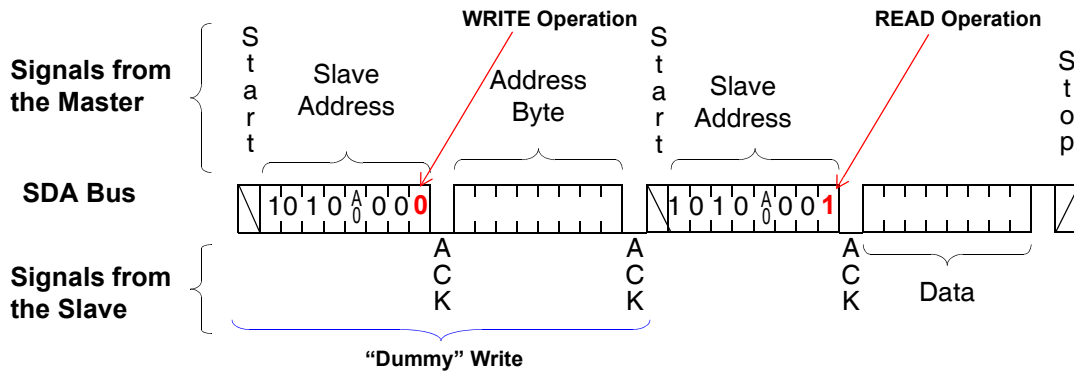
WRITE Operation

READ Operation

Signals from the Master

Start

Slave Address

Address Byte

Start

Slave Address

Stop

SDA Bus

1 0 1 0 $\overline{A_0}$ 0 0 0

1 0 1 0 $\overline{A_0}$ 0 0 1

Signals from the Slave

ACK

ACK

ACK

Data

"Dummy" Write